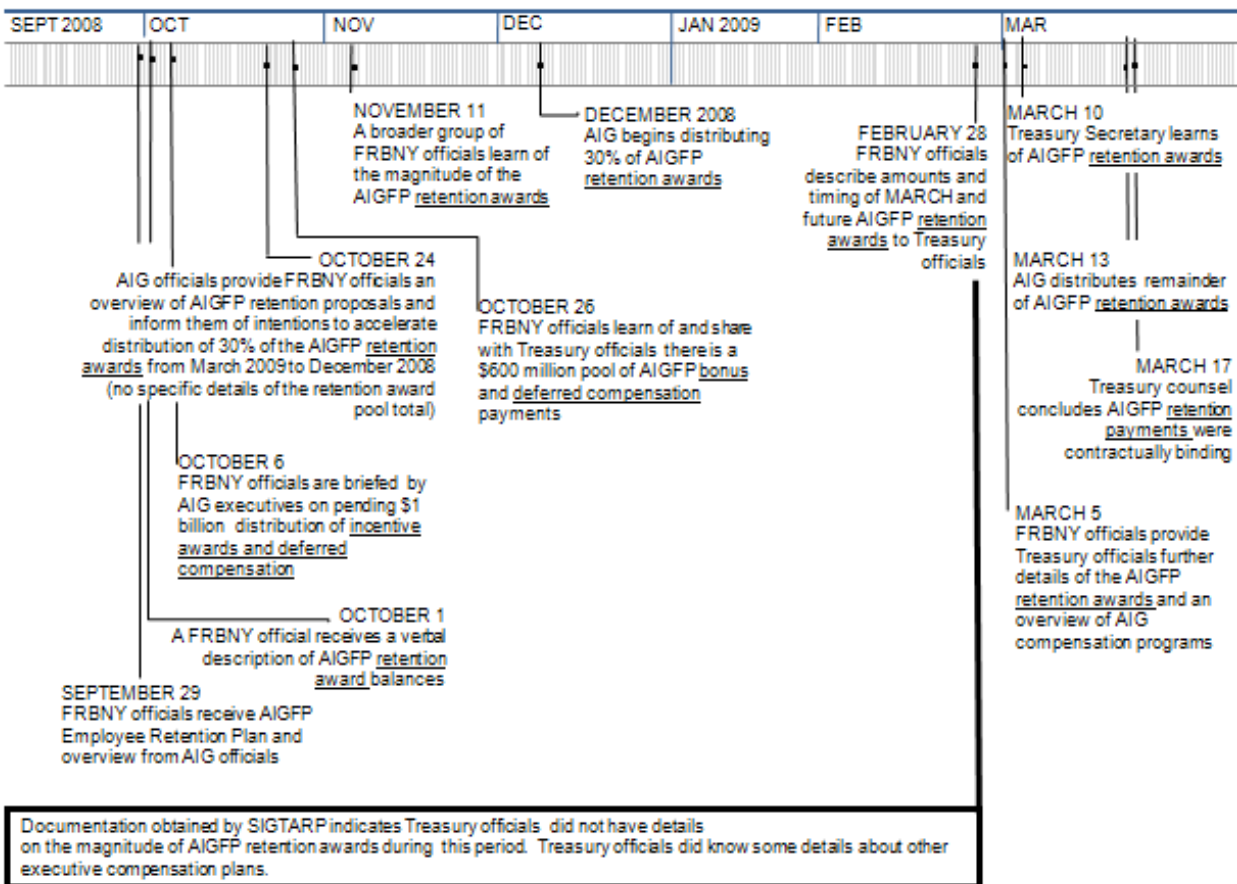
SEPT 2008 | OCT | NOV | DEC | JAN 2009 | FEB | MAR

NOVEMBER 11
A broader group of FRBNY officials learn of the magnitude of the AIGFP retention awards

DECEMBER 2008
AIG begins distributing 30% of AIGFP retention awards

FEBRUARY 28
FRBNY officials describe amounts and timing of MARCH and future AIGFP retention awards to Treasury officials

MARCH 10
Treasury Secretary learns of AIGFP retention awards

OCTOBER 24
AIG officials provide FRBNY officials an overview of AIGFP retention proposals and inform them of intentions to accelerate distribution of 30% of the AIGFP retention awards from March 2009 to December 2008 (no specific details of the retention award pool total)

OCTOBER 26
FRBNY officials learn of and share with Treasury officials there is a $600 million pool of AIGFP bonus and deferred compensation payments

MARCH 13
AIG distributes remainder of AIGFP retention awards

MARCH 17
Treasury counsel concludes AIGFP retention payments were contractually binding

OCTOBER 6
FRBNY officials are briefed by AIG executives on pending $1 billion distribution of incentive awards and deferred compensation

MARCH 5
FRBNY officials provide Treasury officials further details of the AIGFP retention awards and an overview of AIG compensation programs

OCTOBER 1
A FRBNY official receives a verbal description of AIGFP retention award balances

SEPTEMBER 29
FRBNY officials receive AIGFP Employee Retention Plan and overview from AIG officials

Documentation obtained by SIGTARP indicates Treasury officials did not have details on the magnitude of AIGFP retention awards during this period. Treasury officials did know some details about other executive compensation plans.